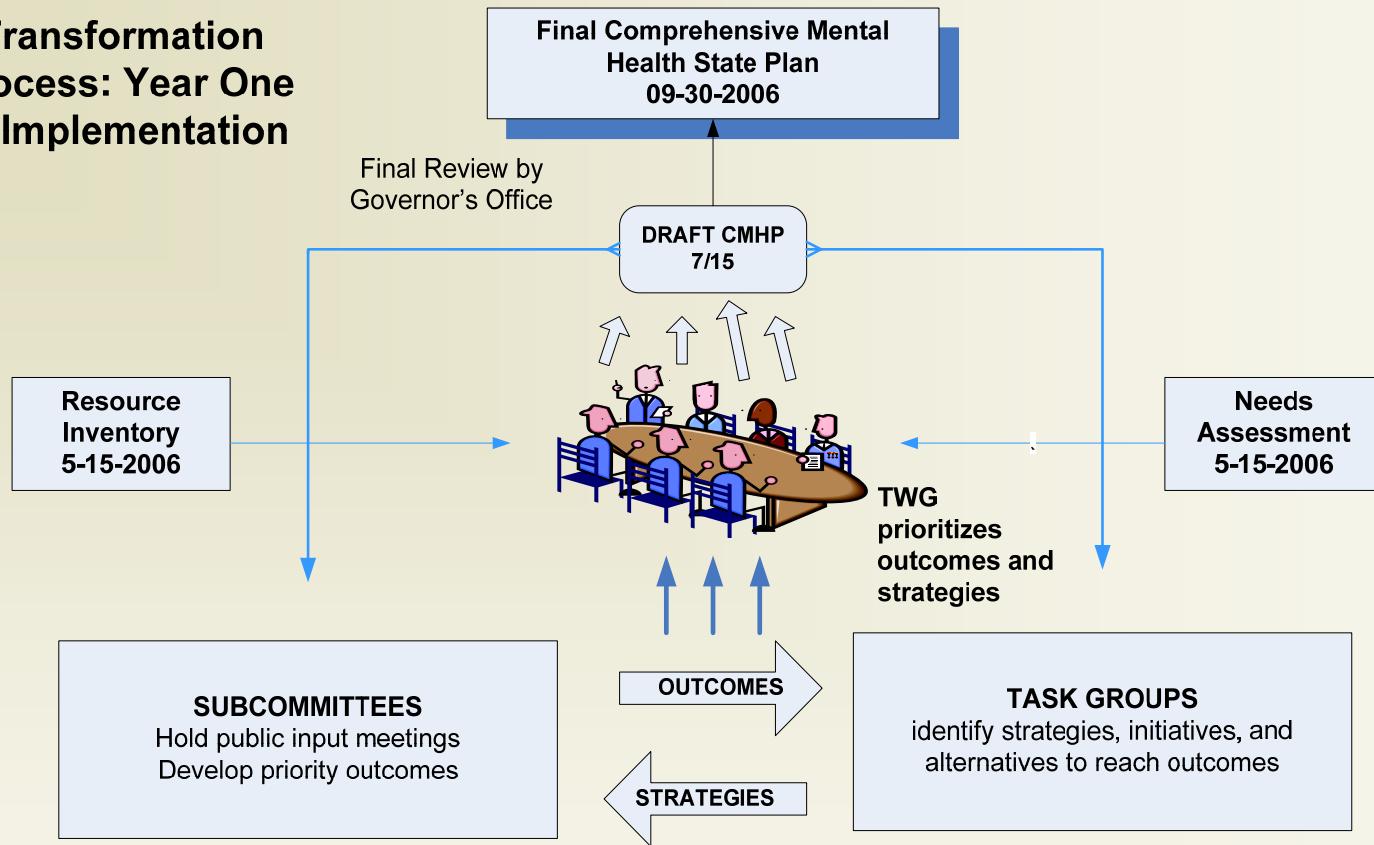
Transformation
ocess: Year One
Implementation

Final Comprehensive Mental Health State Plan
09-30-2006

Final Review by Governor's Office

DRAFT CMHP
7/15

Resource Inventory
5-15-2006

Needs Assessment
5-15-2006

TWG prioritizes outcomes and strategies

SUBCOMMITTEES
Hold public input meetings
Develop priority outcomes

OUTCOMES

STRATEGIES

TASK GROUPS
identify strategies, initiatives, and alternatives to reach outcomes